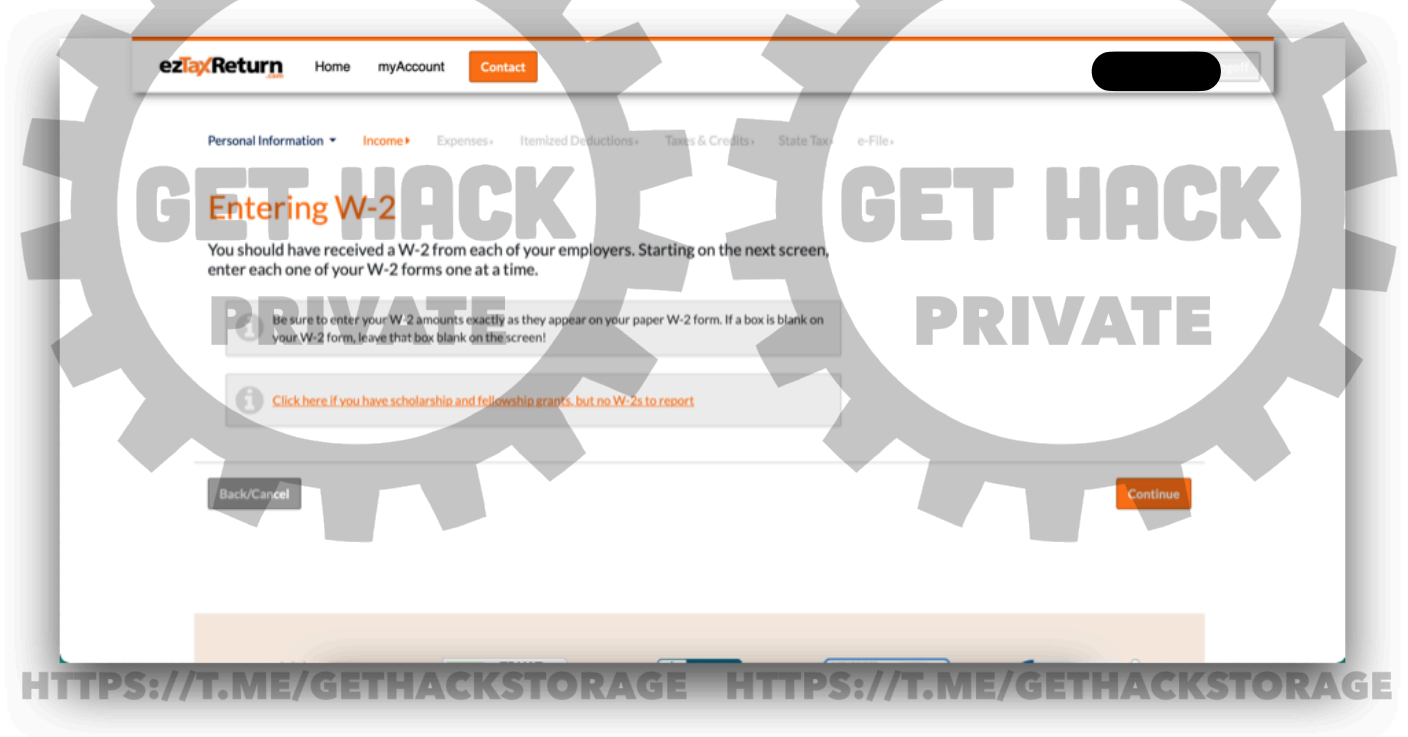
ezTaxReturn.com Home myAccount Contact

Personal Information ▾ Income ▸ Expenses ▸ Itemized Deductions ▸ Taxes & Credits ▸ State Tax ▸ e-File ▸

GET HACK PRIVATE

GET HACK PRIVATE

Entering W-2

You should have received a W-2 from each of your employers. Starting on the next screen, enter each one of your W-2 forms one at a time.

Be sure to enter your W-2 amounts exactly as they appear on your paper W-2 form. If a box is blank on your W-2 form, leave that box blank on the screen!

Click here if you have scholarship and fellowship grants, but no W-2s to report

Back/Cancel

Continue

HTTPS://T.ME/GETHACKSTORAGE HTTPS://T.ME/GETHACKSTORAGE